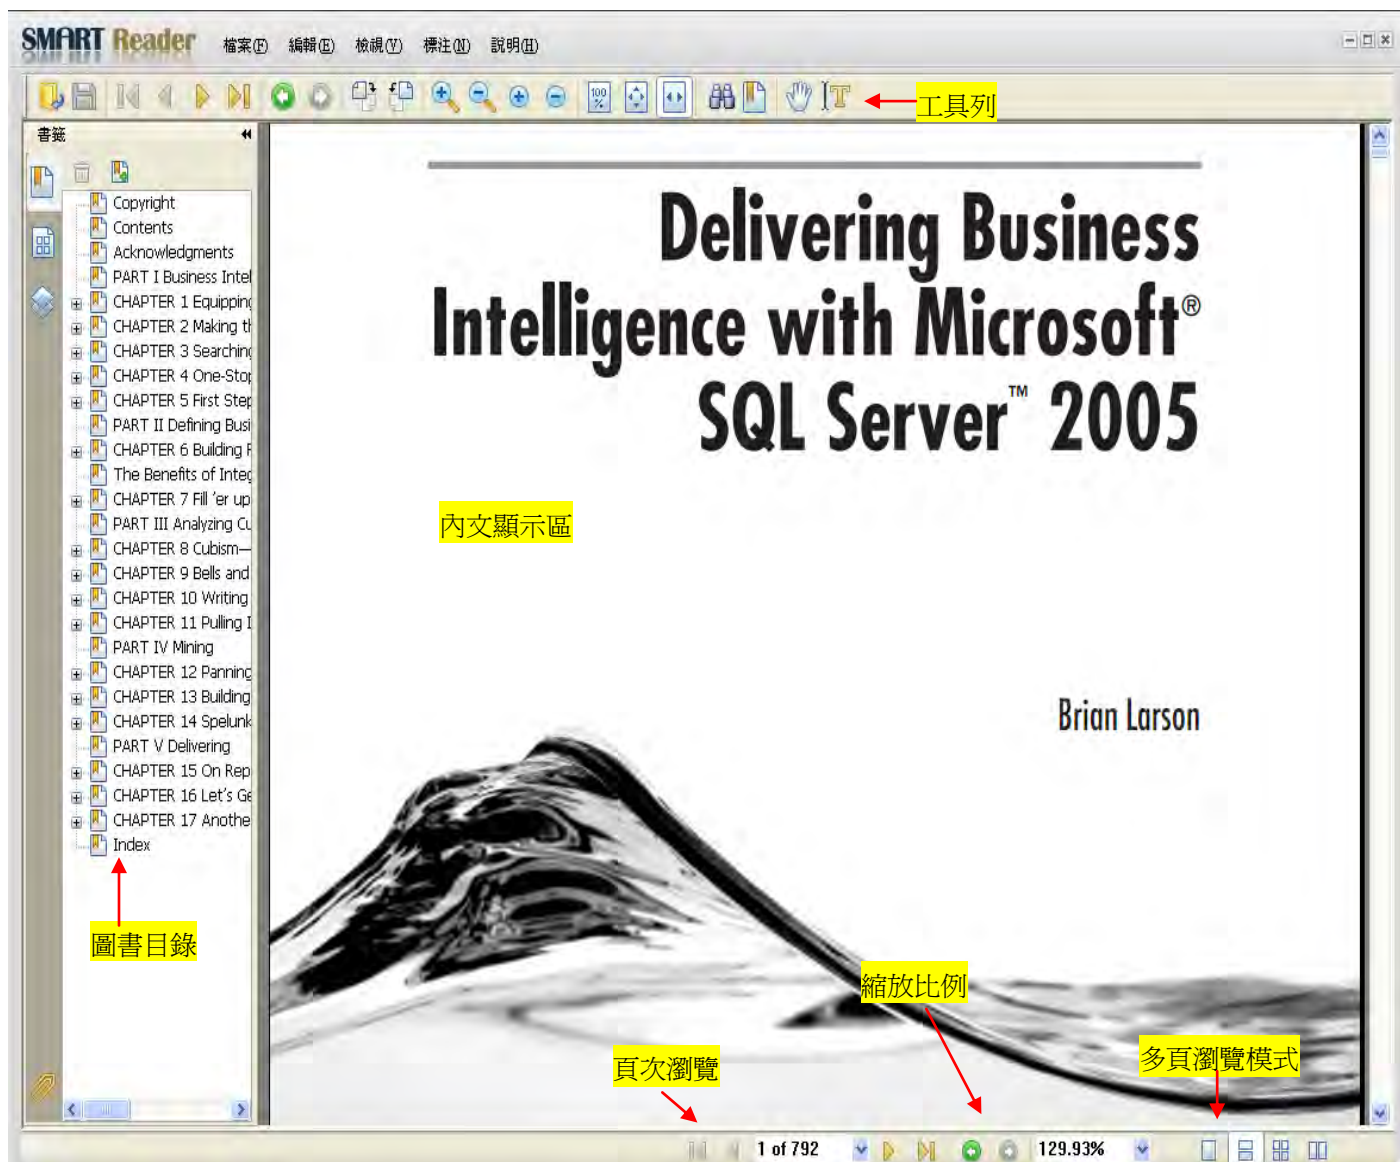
SMART Reader 檔案(F) 編輯(E) 檢視(V) 標注(N) 說明(H)

工具列

書籤

Copyright
Contents
Acknowledgments
PART I Business Intel
CHAPTER 1 Equippin
CHAPTER 2 Making th
CHAPTER 3 Searchin
CHAPTER 4 One-Sto
CHAPTER 5 First Ste
PART II Defining Busi
CHAPTER 6 Building
The Benefits of Integ
CHAPTER 7 Fill 'er up
PART III Analyzing Cu
CHAPTER 8 Cubism—
CHAPTER 9 Bells and
CHAPTER 10 Writing
CHAPTER 11 Pulling
PART IV Mining
CHAPTER 12 Pannin
CHAPTER 13 Buildin
CHAPTER 14 Spelun
PART V Delivering
CHAPTER 15 On Rep
CHAPTER 16 Let's Ge
CHAPTER 17 Anothe
Index

圖書目錄

Delivering Business Intelligence with Microsoft® SQL Server™ 2005

內文顯示區

Brian Larson

縮放比例

頁次瀏覽

多頁瀏覽模式

1 of 792

129.93%